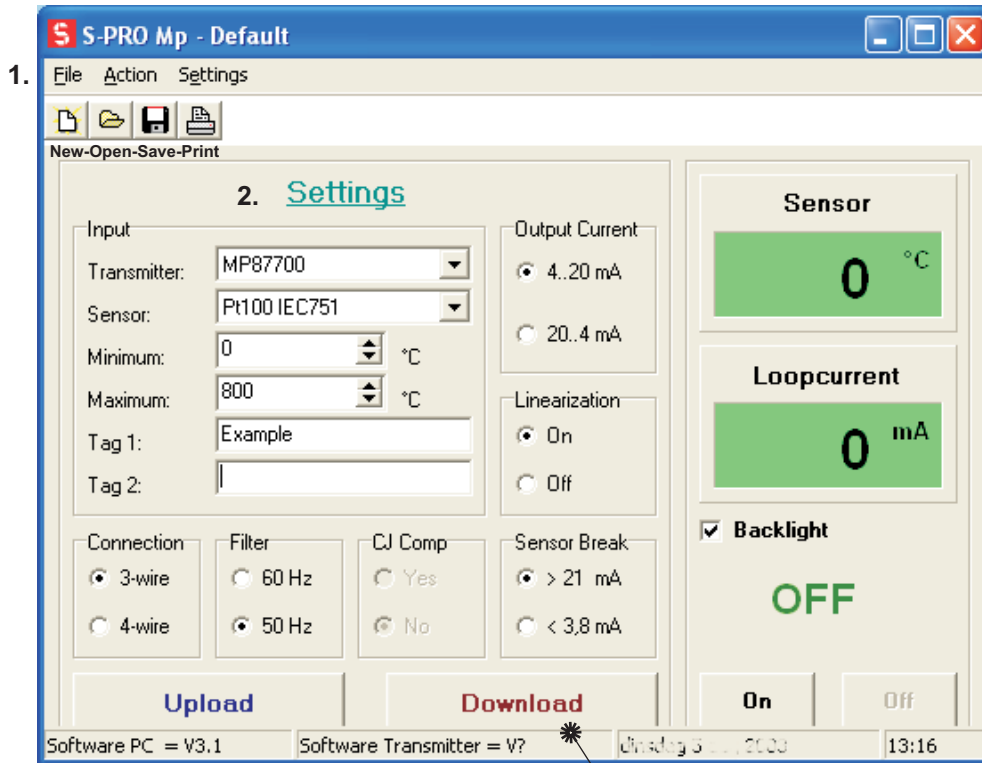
S-PRO Mp - Default

1. File Action Settings

New-Open-Save-Print

2. Settings

Input

Transmitter: MP87700

Sensor: Pt100 IEC751

Minimum: 0 °C

Maximum: 800 °C

Tag 1: Example

Tag 2:

Output Current

4..20 mA

20..4 mA

Linearization

On

Off

Connection

3-wire

4-wire

Filter

60 Hz

50 Hz

CJ Comp

Yes

No

Sensor Break

> 21 mA

< 3,8 mA

Upload

Download

Sensor

0 °C

Loopcurrent

0 mA

Backlight

OFF

On

Off

Software PC = V3.1

Software Transmitter = V?

dinsdag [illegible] 2003

13:16